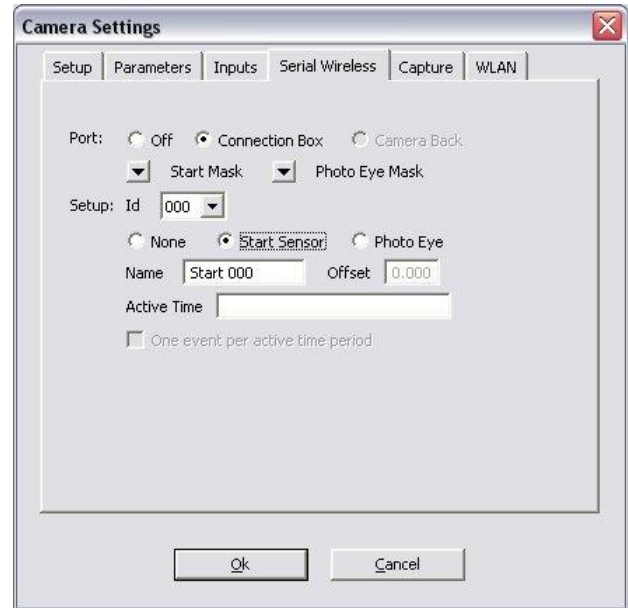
Camera Settings

Setup | Parameters | Inputs | Serial Wireless | Capture | WLAN

Port: Off Connection Box Camera Back

Start Mask Photo Eye Mask

Setup: Id 000

None Start Sensor Photo Eye

Name Start 000 Offset 0.000

Active Time

One event per active time period

Ok Cancel